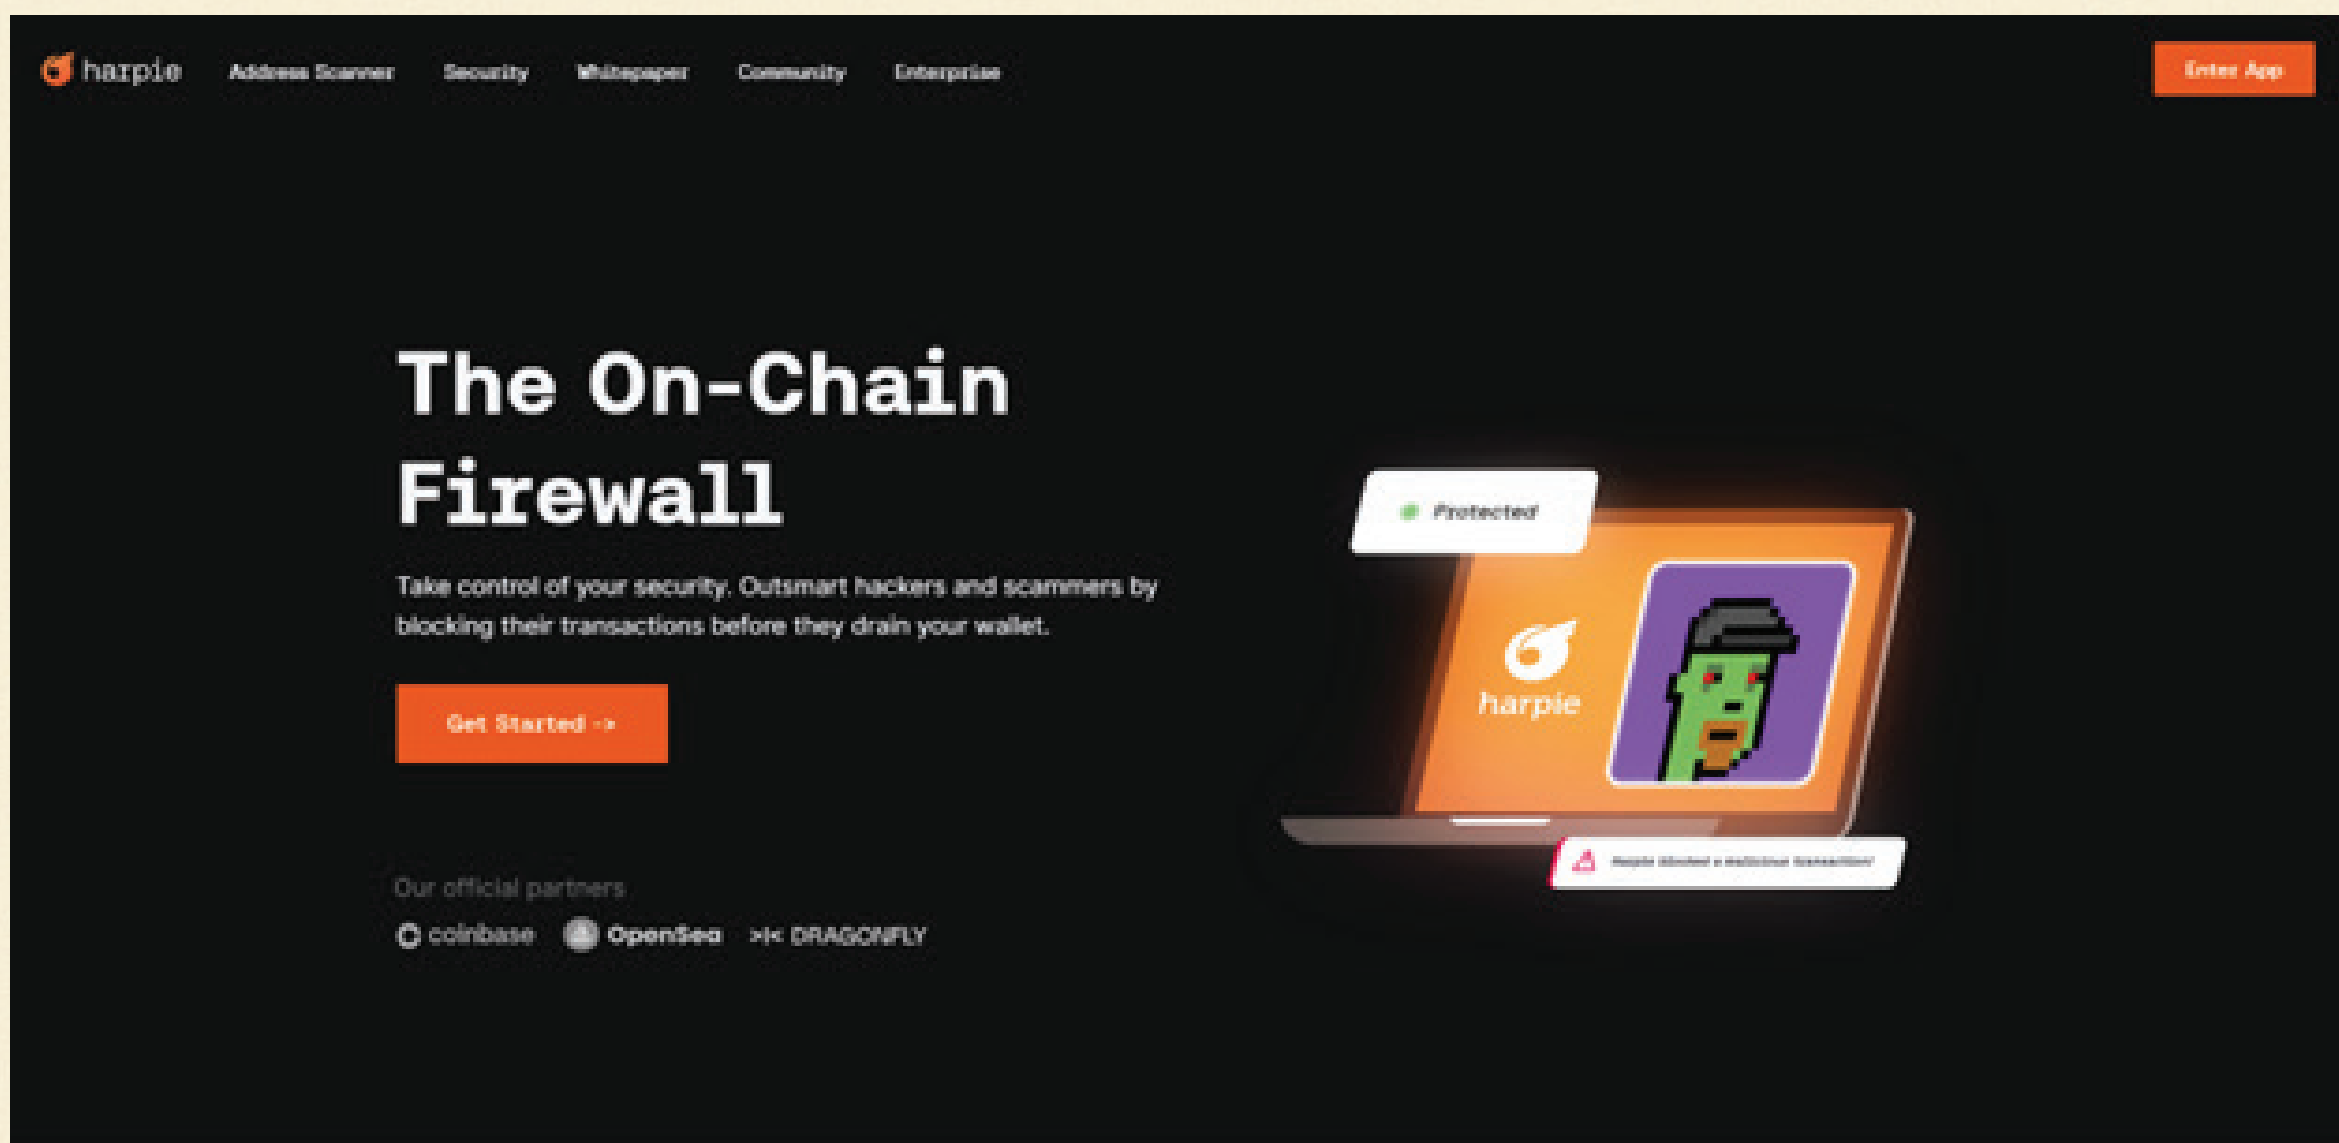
harpie Address Scanner Security Whitepaper Community Enterprise

Enter App

The On-Chain Firewall

Take control of your security. Outsmart hackers and scammers by blocking their transactions before they drain your wallet.

Get Started ->

Our official partners

coinbase OpenSea DRAGONFLY

Protected

harpie

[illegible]